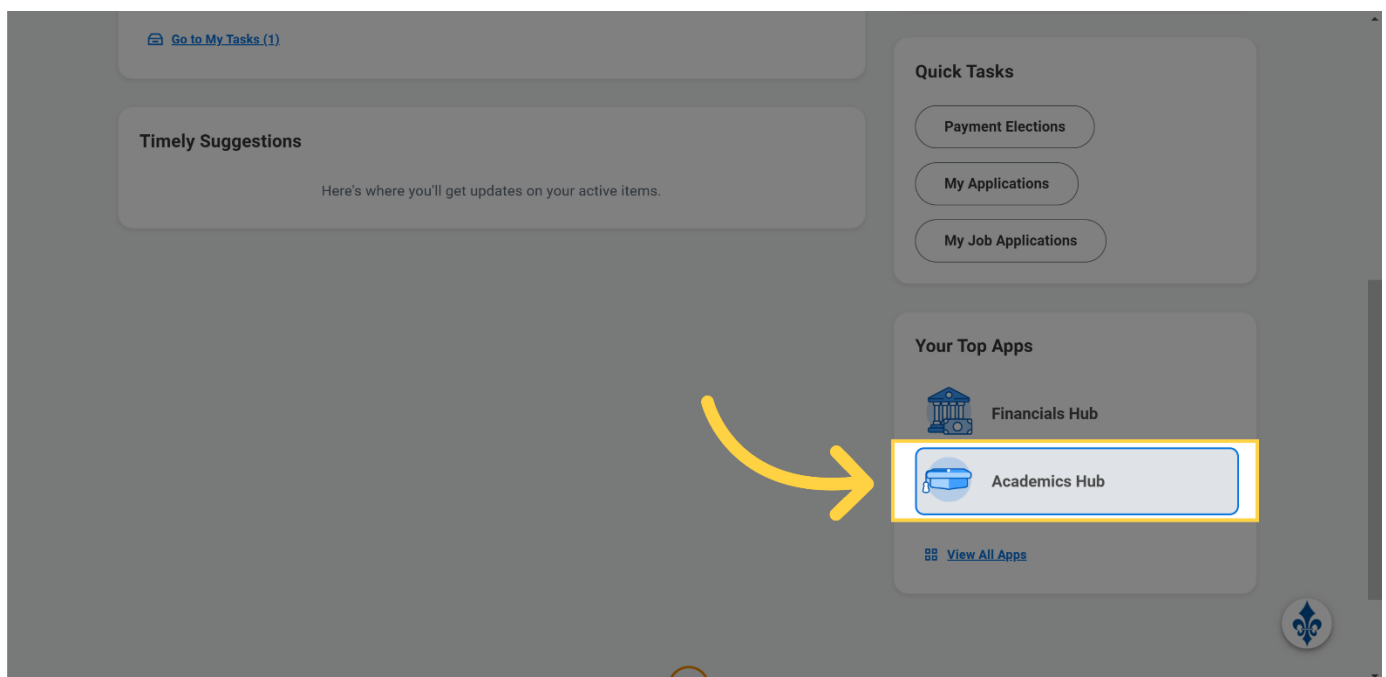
Go to My Tasks (1)

Timely Suggestions

Here's where you'll get updates on your active items.

Quick Tasks

Payment Elections

My Applications

My Job Applications

Your Top Apps

Financials Hub

Academics Hub

View All Apps